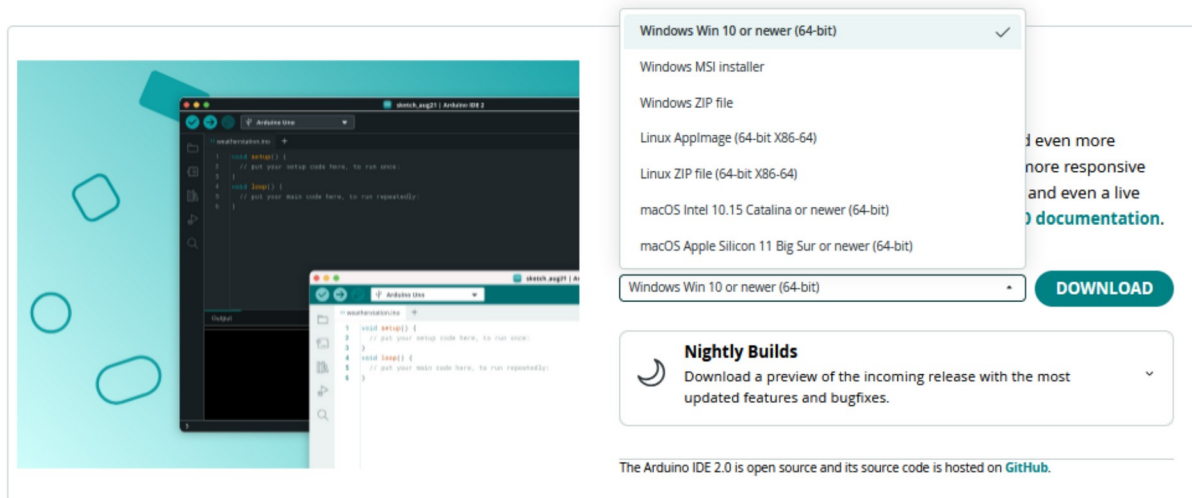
sketch_aug21 | Arduino IDE 2

Arduino Uno

weatherstation.ino

1 void setup() {
2 // put your setup code here, to run once:
3 }
4 void loop() {
5 // put your main code here, to run repeatedly:
6 }

Output

sketch_aug21 | Arduino IDE 2

Arduino Uno

weatherstation.ino

1 void setup() {
2 // put your setup code here, to run once:
3 }
4 void loop() {
5 // put your main code here, to run repeatedly:
6 }

Windows Win 10 or newer (64-bit)
Windows MSI installer
Windows ZIP file
Linux AppImage (64-bit X86-64)
Linux ZIP file (64-bit X86-64)
macOS Intel 10.15 Catalina or newer (64-bit)
macOS Apple Silicon 11 Big Sur or newer (64-bit)

d even more
nore responsive
and even a live
0 documentation.

Windows Win 10 or newer (64-bit)

DOWNLOAD

Nightly Builds
Download a preview of the incoming release with the most updated features and bugfixes.

The Arduino IDE 2.0 is open source and its source code is hosted on GitHub.